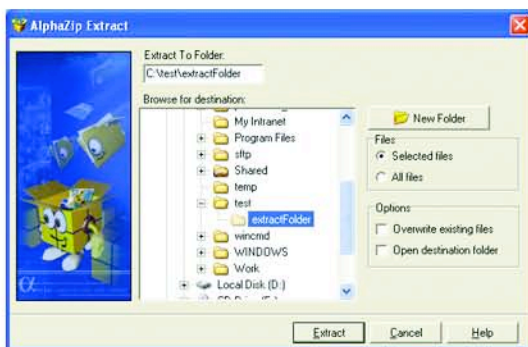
AlphaZip Extract

Extract To Folder:

C:\test\extractFolder

Browse for destination:

My Intranet
Program Files
sftp
Shared
temp
test
extractFolder
wincmd
WINDOWS
Work
Local Disk (D:)
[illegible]

New Folder

Files
Selected files
All files

Options
Overwrite existing files
Open destination folder

Extract
Cancel
Help